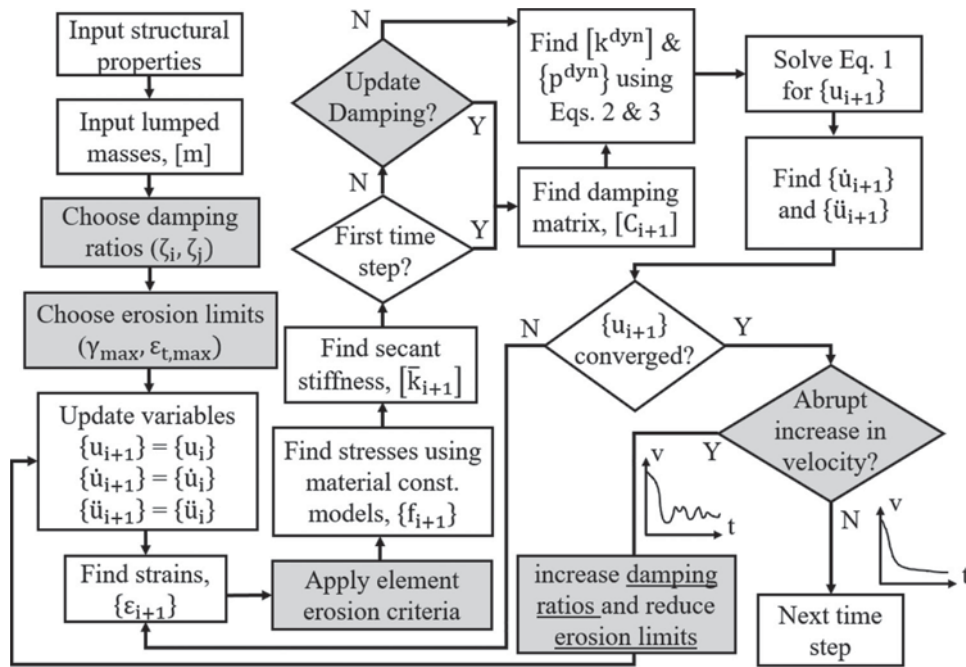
Input structural properties

Input lumped masses, [m]

Choose damping ratios $(\zeta_i, \zeta_j)$

Choose erosion limits $(\gamma_{max}, \varepsilon_{t,max})$

Update variables $\{u_{i+1}\} = \{u_i\}$ $\{\dot{u}_{i+1}\} = \{\dot{u}_i\}$ $\{\ddot{u}_{i+1}\} = \{\ddot{u}_i\}$

Find strains, $\{\varepsilon_{i+1}\}$

Apply element erosion criteria

Find stresses using material const. models, $\{f_{i+1}\}$

Find secant stiffness, $[\bar{k}_{i+1}]$

First time step?

N

Y

Update Damping?

N

Y

Find damping matrix, $[C_{i+1}]$

Find $[k^{dyn}]$ & $\{p^{dyn}\}$ using Eqs. 2 & 3

Solve Eq. 1 for $\{u_{i+1}\}$

Find $\{\dot{u}_{i+1}\}$ and $\{\ddot{u}_{i+1}\}$

N

$\{u_{i+1}\}$ converged?

Y

Abrupt increase in velocity?

Y

v

t

increase damping ratios and reduce erosion limits

N

v

t

Next time step